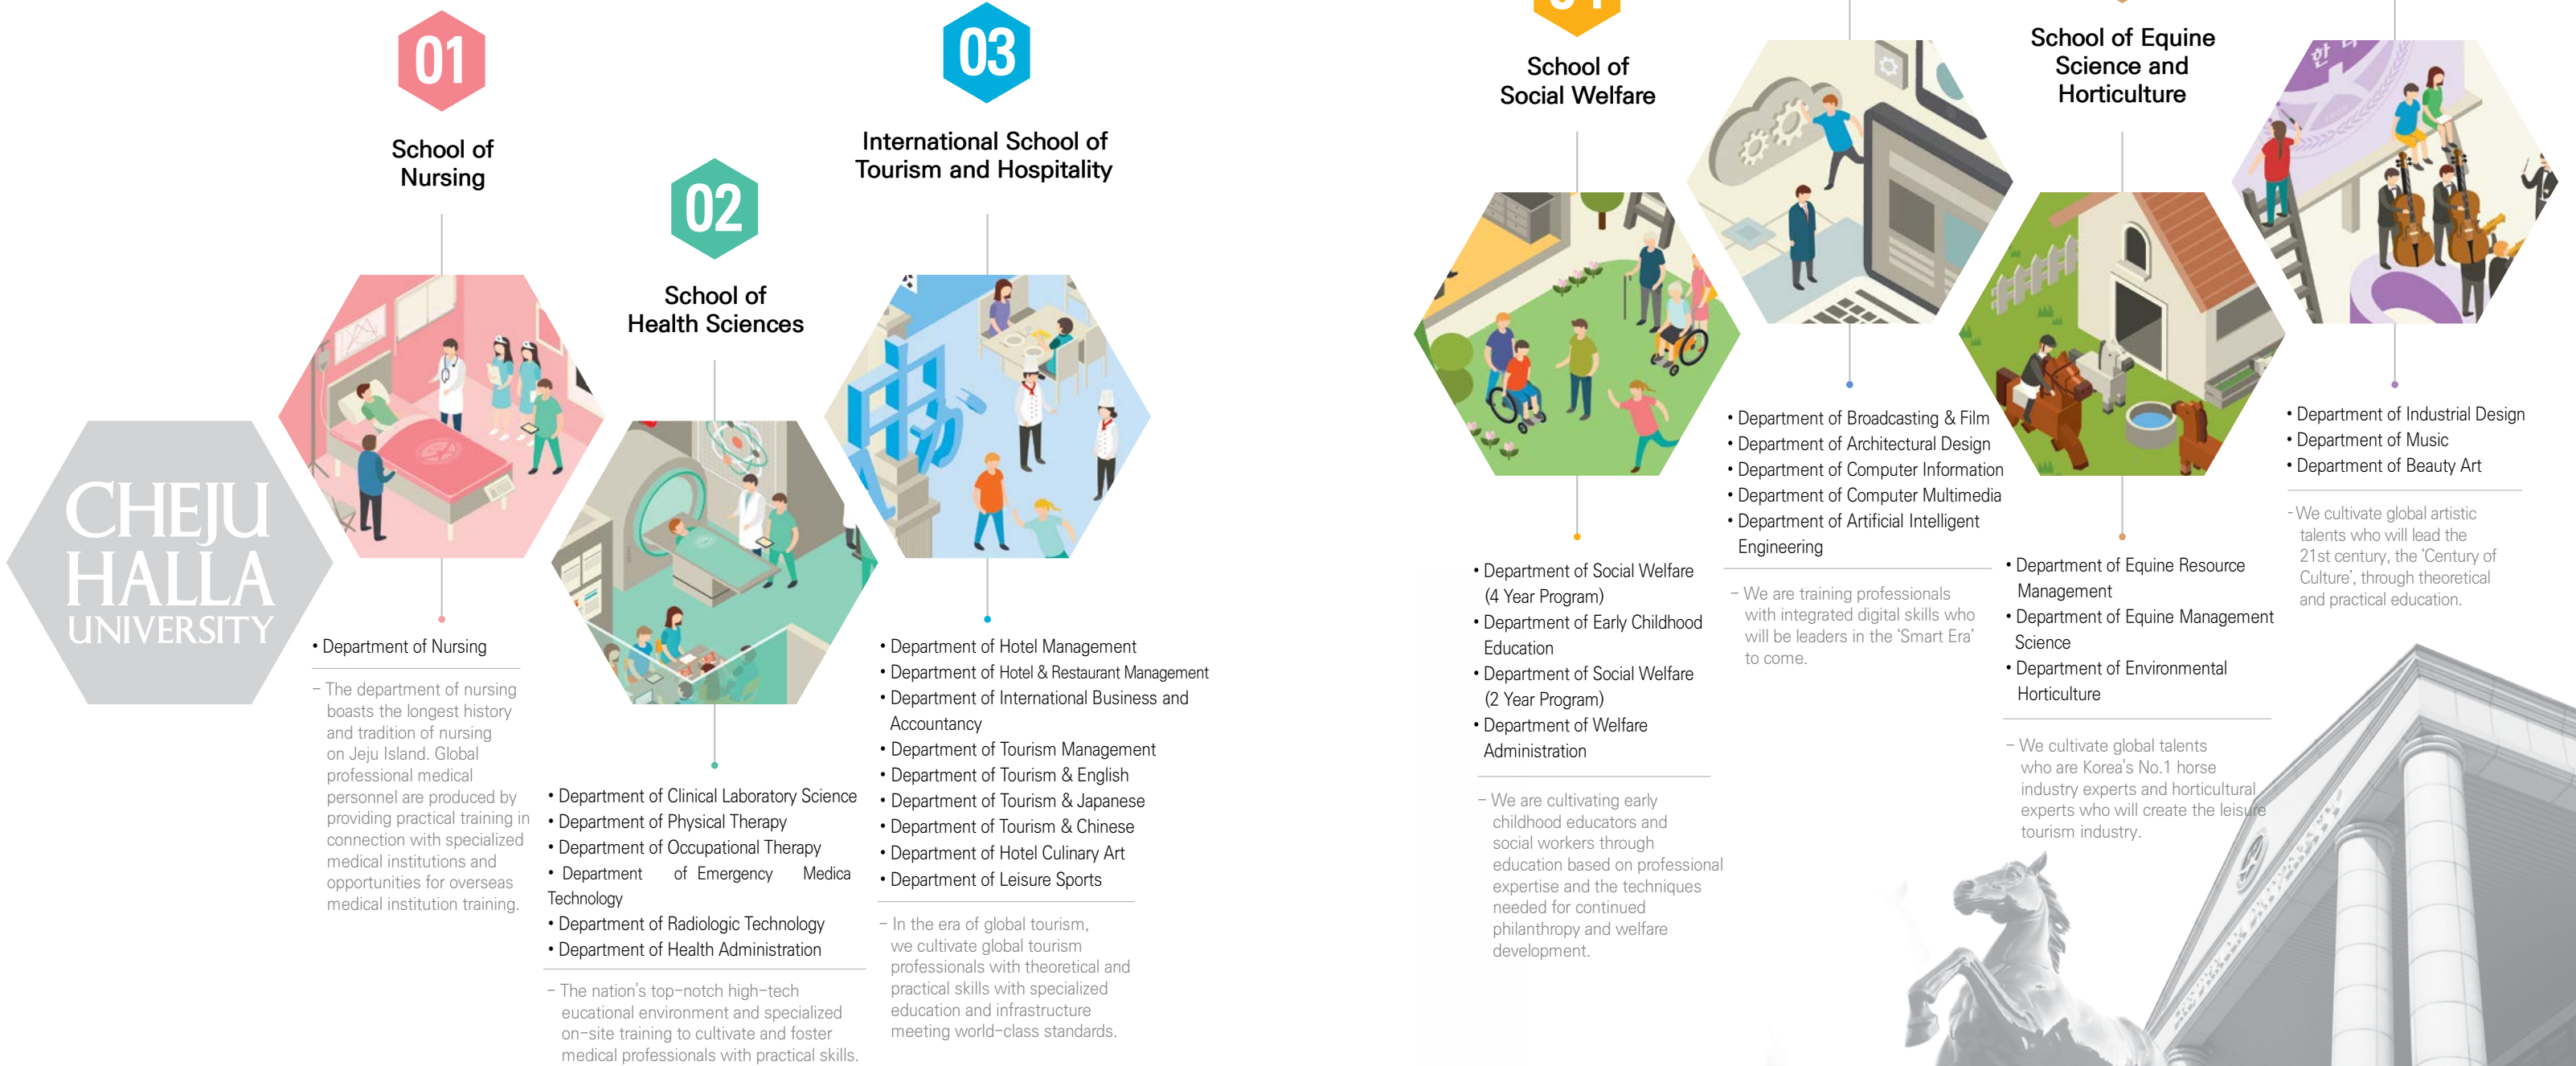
01

School of Nursing

• Department of Nursing

– The department of nursing boasts the longest history and tradition of nursing on Jeju Island. Global professional medical personnel are produced by providing practical training in connection with specialized medical institutions and opportunities for overseas medical institution training.

02

School of Health Sciences

• Department of Clinical Laboratory Science
• Department of Physical Therapy
• Department of Occupational Therapy
• Department of Emergency Medica Technology
• Department of Radiologic Technology
• Department of Health Administration

– The nation's top-notch high-tech eucational environment and specialized on-site training to cultivate and foster medical professionals with practical skills.

03

International School of Tourism and Hospitality

• Department of Hotel Management
• Department of Hotel & Restaurant Management
• Department of International Business and Accountancy
• Department of Tourism Management
• Department of Tourism & English
• Department of Tourism & Japanese
• Department of Tourism & Chinese
• Department of Hotel Culinary Art
• Department of Leisure Sports

– In the era of global tourism, we cultivate global tourism professionals with theoretical and practical skills with specialized education and infrastructure meeting world-class standards.

CHEJU HALLA UNIVERSITY

School of Social Welfare

• Department of Social Welfare (4 Year Program)
• Department of Early Childhood Education
• Department of Social Welfare (2 Year Program)
• Department of Welfare Administration

– We are cultivating early childhood educators and social workers through education based on professional expertise and the techniques needed for continued philanthropy and welfare development.

• Department of Broadcasting & Film
• Department of Architectural Design
• Department of Computer Information
• Department of Computer Multimedia
• Department of Artificial Intelligent Engineering

– We are training professionals with integrated digital skills who will be leaders in the 'Smart Era' to come.

School of Equine Science and Horticulture

• Department of Equine Resource Management
• Department of Equine Management Science
• Department of Environmental Horticulture

– We cultivate global talents who are Korea's No.1 horse industry experts and horticultural experts who will create the leisure tourism industry.

• Department of Industrial Design
• Department of Music
• Department of Beauty Art

- We cultivate global artistic talents who will lead the 21st century, the 'Century of Culture', through theoretical and practical education.